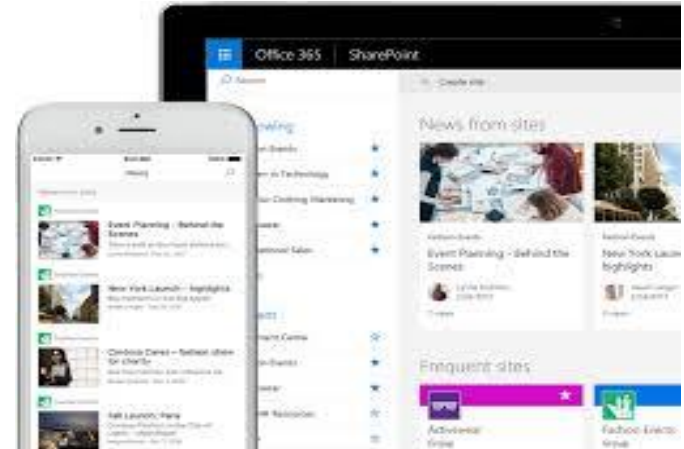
Office 365 | SharePoint

Search

Create site

News from sites

Event Planning - Behind the Scenes

New York Launch highlights

Frequent sites

Adventure

Fashion Events

Event Planning - Behind the Scenes

New York Launch - highlights

Contoso Cares - fashion show for charity

Fall Launch, Paris